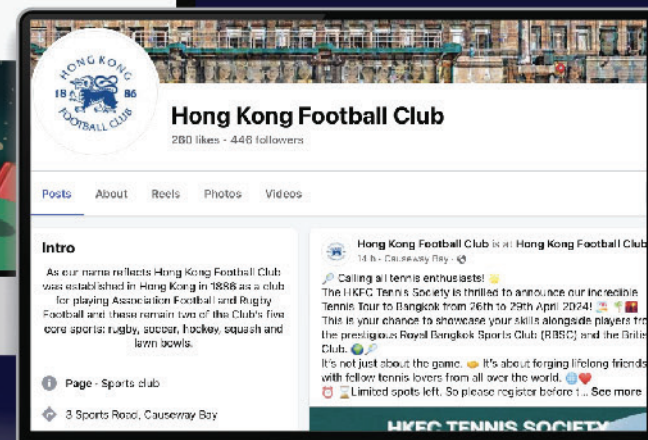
HONG KONG 18 86 FOOTBALL CLUB

Hong Kong Football Club
280 likes · 446 followers

Posts About Reels Photos Videos

Intro

As our name reflects Hong Kong Football Club was established in Hong Kong in 1886 as a club for playing Association Football and Rugby Football and these remain two of the Club's five core sports: rugby, soccer, hockey, squash and lawn bowls.

Page · Sports club

3 Sports Road, Causeway Bay

Hong Kong Football Club is at Hong Kong Football Club
14 h · Causeway Bay ·

Calling all tennis enthusiasts!
The HKFC Tennis Society is thrilled to announce our incredible Tennis Tour to Bangkok from 26th to 29th April 2024!
This is your chance to showcase your skills alongside players fro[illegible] the prestigious Royal Bangkok Sports Club (RBSC) and the Britis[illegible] Club.
It's not just about the game. It's about forging lifelong friends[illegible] with fellow tennis lovers from all over the world.
Limited spots left. So please register before t... See more

HKFC TENNIS SOCIETY